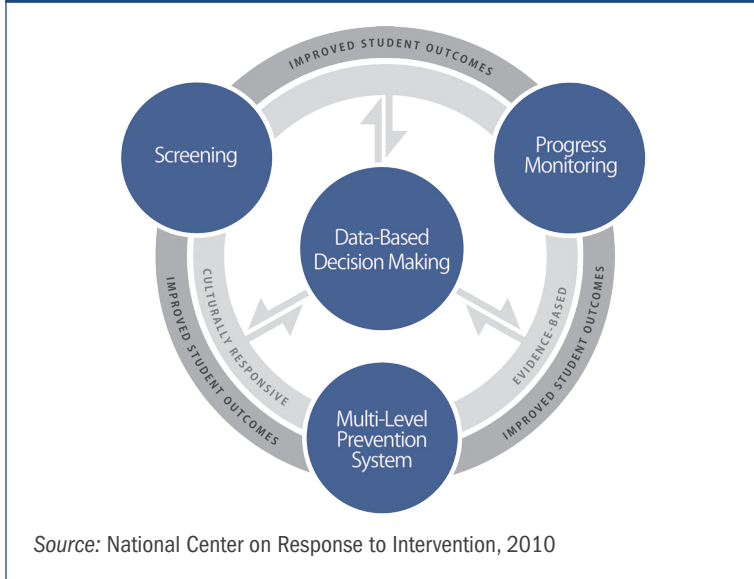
IMPROVED STUDENT OUTCOMES

Screening

Progress Monitoring

Data-Based Decision Making

CULTURALLY RESPONSIVE

EVIDENCE-BASED

IMPROVED STUDENT OUTCOMES

IMPROVED STUDENT OUTCOMES

Multi-Level Prevention System

*Source:* National Center on Response to Intervention, 2010